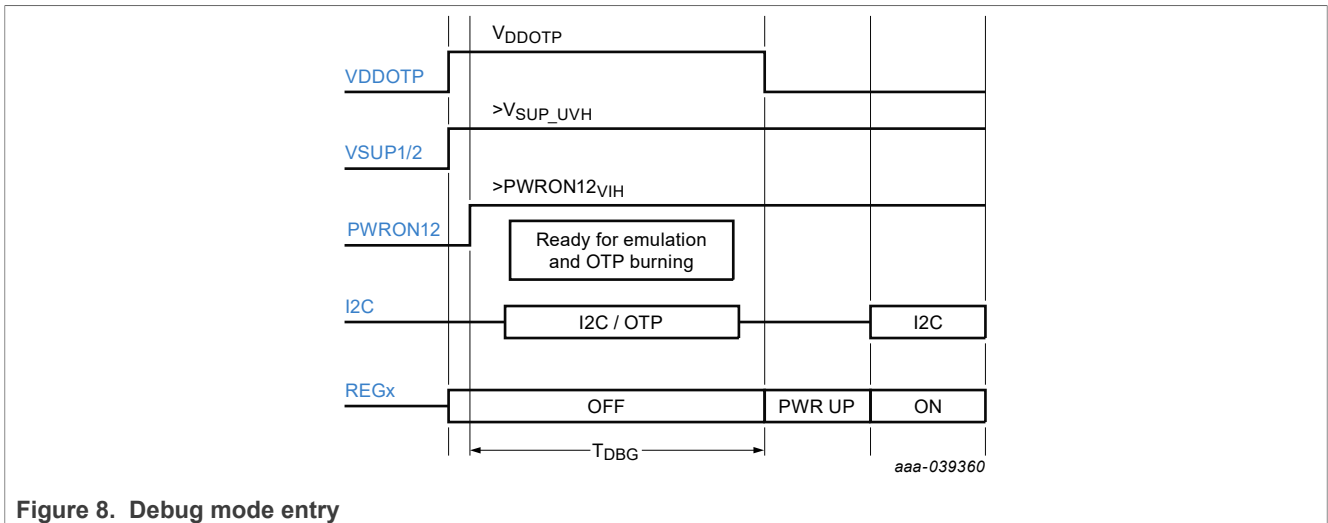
$V_{DDOTP}$

VDDOTP

$>V_{SUP\_UVH}$

VSUP1/2

$>PWRON12_{VIH}$

PWRON12

Ready for emulation and OTP burning

I2C

I2C / OTP

I2C

REGx

OFF

PWR UP

ON

$T_{DBG}$

aaa-039360

Figure 8. Debug mode entry